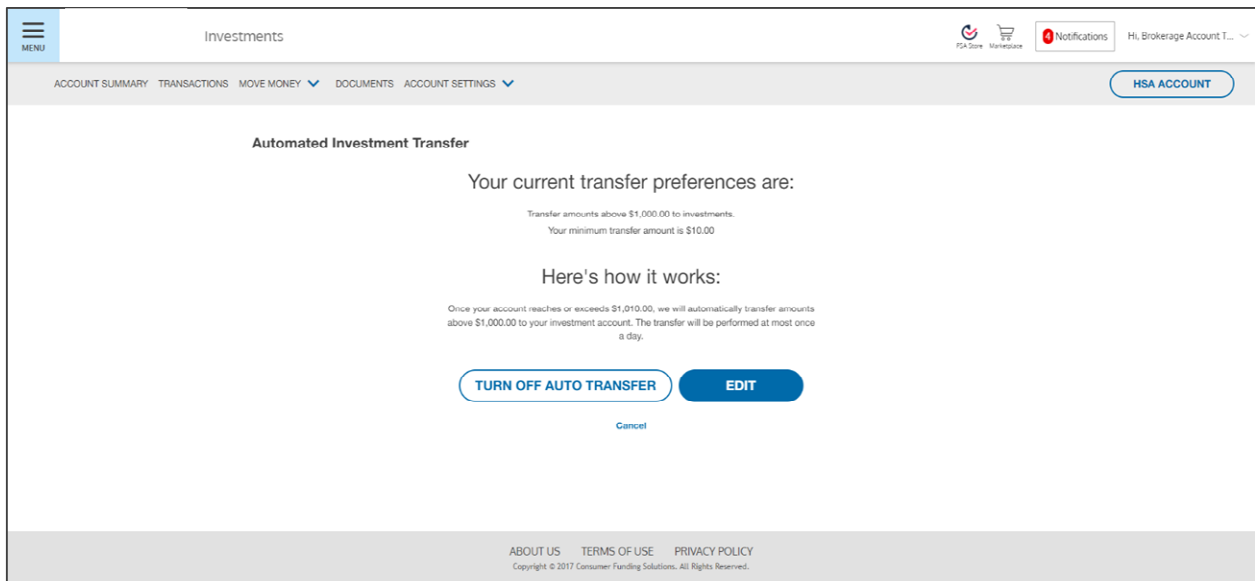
MENU

Investments

FSA Store Marketplace 4 Notifications Hi, Brokerage Account T...

ACCOUNT SUMMARY TRANSACTIONS MOVE MONEY DOCUMENTS ACCOUNT SETTINGS

HSA ACCOUNT

Automated Investment Transfer

Your current transfer preferences are:

Transfer amounts above $1,000.00 to investments.
Your minimum transfer amount is $10.00

Here's how it works:

Once your account reaches or exceeds $1,010.00, we will automatically transfer amounts above $1,000.00 to your investment account. The transfer will be performed at most once a day.

TURN OFF AUTO TRANSFER EDIT

Cancel

ABOUT US TERMS OF USE PRIVACY POLICY
Copyright © 2017 Consumer Funding Solutions. All Rights Reserved.